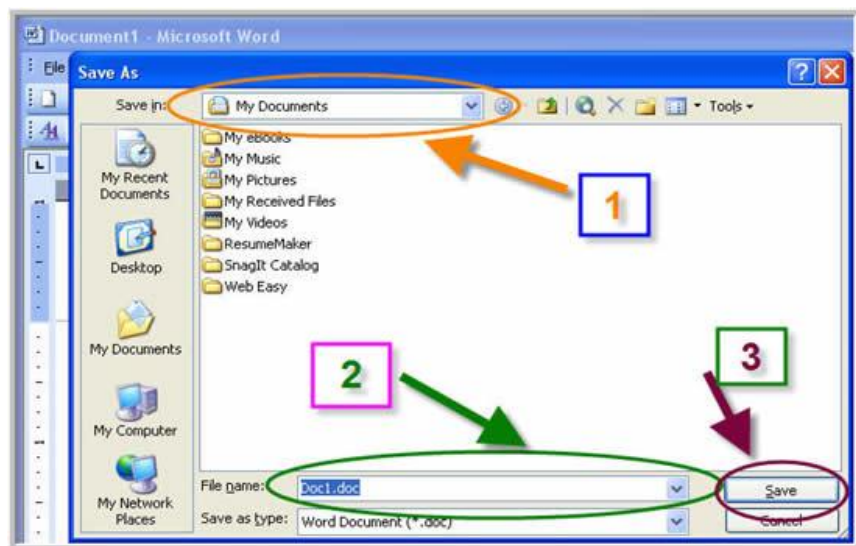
Document1 - Microsoft Word
File
Save As
Save in: My Documents
Tools
My Recent Documents
Desktop
My Documents
My Computer
My Network Places
My eBooks
My Music
My Pictures
My Received Files
My Videos
ResumeMaker
SnagIt Catalog
Web Easy
1
2
3
File name: Doc1.doc
Save as type: Word Document (*.doc)
Save
Cancel